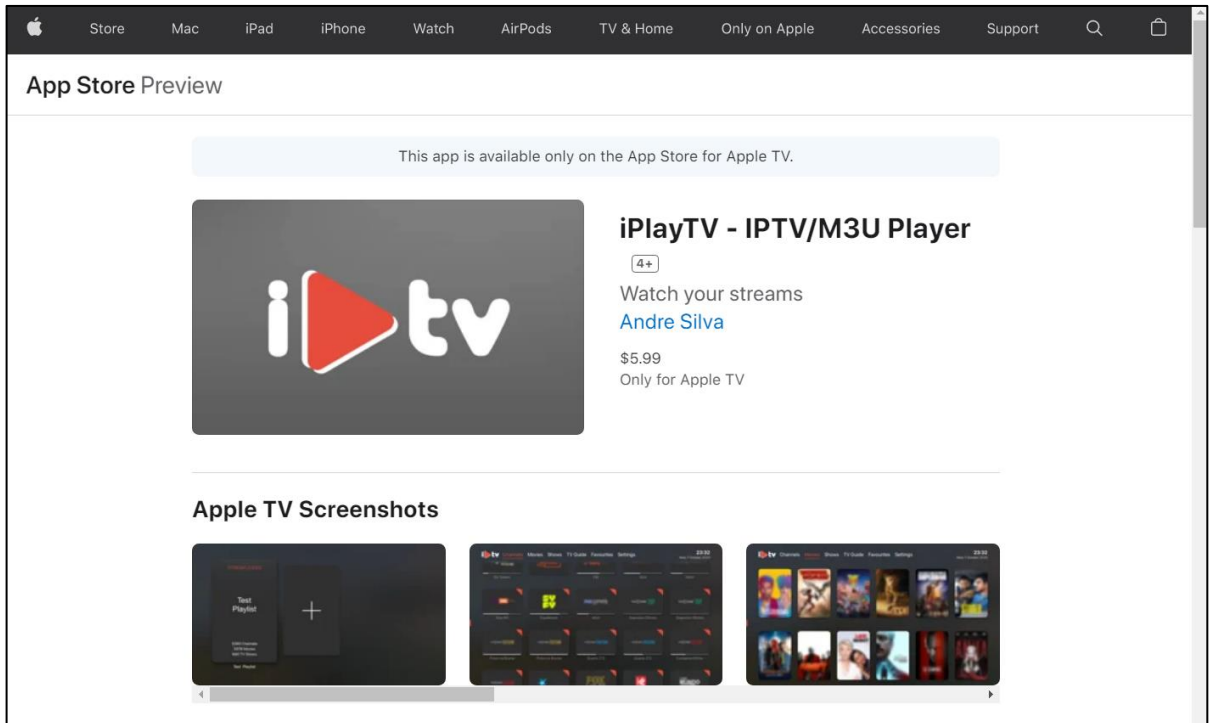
Store Mac iPad iPhone Watch AirPods TV & Home Only on Apple Accessories Support

App Store Preview

This app is available only on the App Store for Apple TV.

i tv

iPlayTV - IPTV/M3U Player

4+

Watch your streams

Andre Silva

$5.99

Only for Apple TV

Apple TV Screenshots

Test Playlist

+

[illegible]